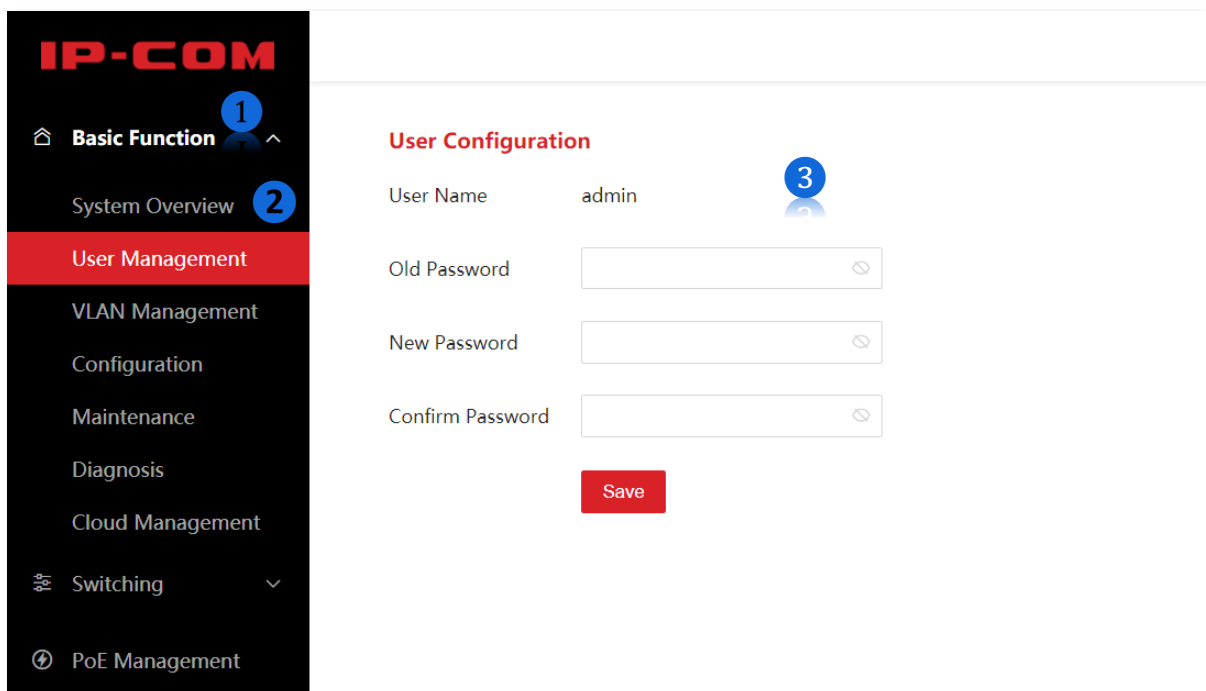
IP-COM

Basic Function 1

System Overview 2

User Management

VLAN Management

Configuration

Maintenance

Diagnosis

Cloud Management

Switching

PoE Management

User Configuration

User Name admin 3

Old Password

New Password

Confirm Password

Save